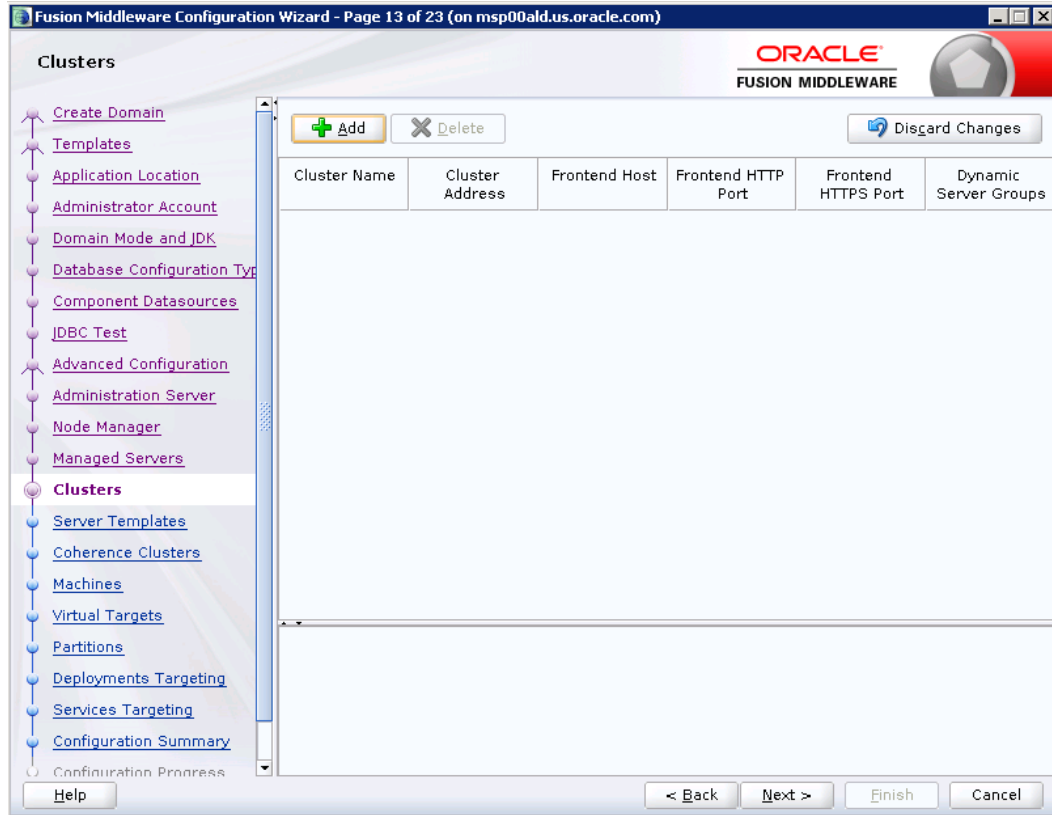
Fusion Middleware Configuration Wizard - Page 13 of 23 (on msp00ald.us.oracle.com)

Clusters

ORACLE
FUSION MIDDLEWARE

Create Domain
Templates
Application Location
Administrator Account
Domain Mode and JDK
Database Configuration Typ
Component Datasources
JDBC Test
Advanced Configuration
Administration Server
Node Manager
Managed Servers
Clusters
Server Templates
Coherence Clusters
Machines
Virtual Targets
Partitions
Deployments Targeting
Services Targeting
Configuration Summary
Configuration Progress

Add
Delete
Discard Changes

| Cluster Name | Cluster Address | Frontend Host | Frontend HTTP Port | Frontend HTTPS Port | Dynamic Server Groups |
|---|---|---|---|---|---|

Help
< Back
Next >
Finish
Cancel